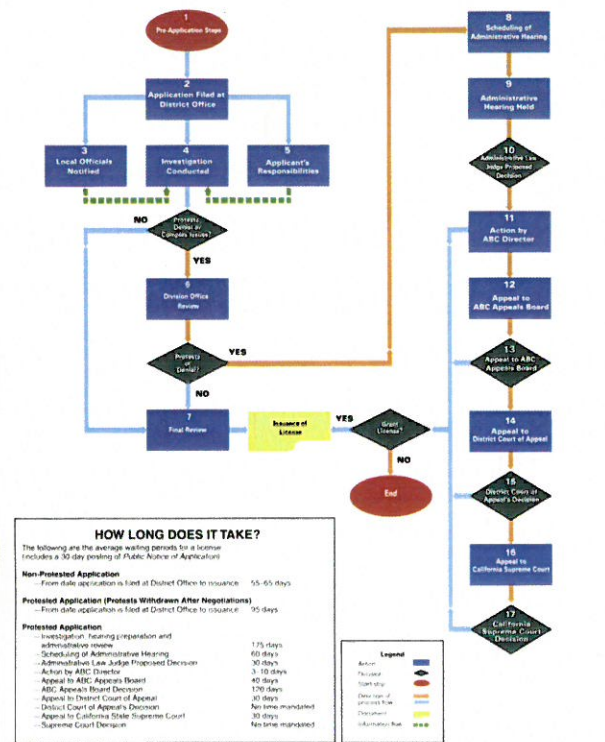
1
Pre-Application Steps

2
Application Filed at District Office

3
Local Officials Notified

4
Investigation Conducted

5
Applicant's Responsibilities

NO

Protests, Denial or Complex Issues?

YES

6
Division Office Review

Protests or Denial?

YES

NO

7
Final Review

Issuance of License

YES

Grant License?

NO

End

8
Scheduling of Administrative Hearing

9
Administrative Hearing Held

10
Administrative Law Judge Proposed Decision

11
Action by ABC Director

12
Appeal to ABC Appeals Board

13
Appeal to ABC Appeals Board

14
Appeal to District Court of Appeal

15
District Court of Appeal's Decision

16
Appeal to California Supreme Court

17
California Supreme Court Decision

HOW LONG DOES IT TAKE?

The following are the average waiting periods for a license (includes a 30 day posting of Public Notice of Application)

Non-Protested Application
—From date application is filed at District Office to issuance 55–65 days

Protested Application (Protests Withdrawn After Negotiations)
—From date application is filed at District Office to issuance 95 days

Protested Application
| | |
|---|---|
| —Investigation, hearing preparation and administrative review | 175 days |
| —Scheduling of Administrative Hearing | 60 days |
| —Administrative Law Judge Proposed Decision | 30 days |
| —Action by ABC Director | 3–10 days |
| —Appeal to ABC Appeals Board | 40 days |
| —ABC Appeals Board Decision | 120 days |
| —Appeal to District Court of Appeal | 30 days |
| —District Court of Appeal's Decision | No time mandated |
| —Appeal to California State Supreme Court | 30 days |
| —Supreme Court Decision | No time mandated |

Legend
Action
Decision
Start step
Direction of process flow
Document
Information flow